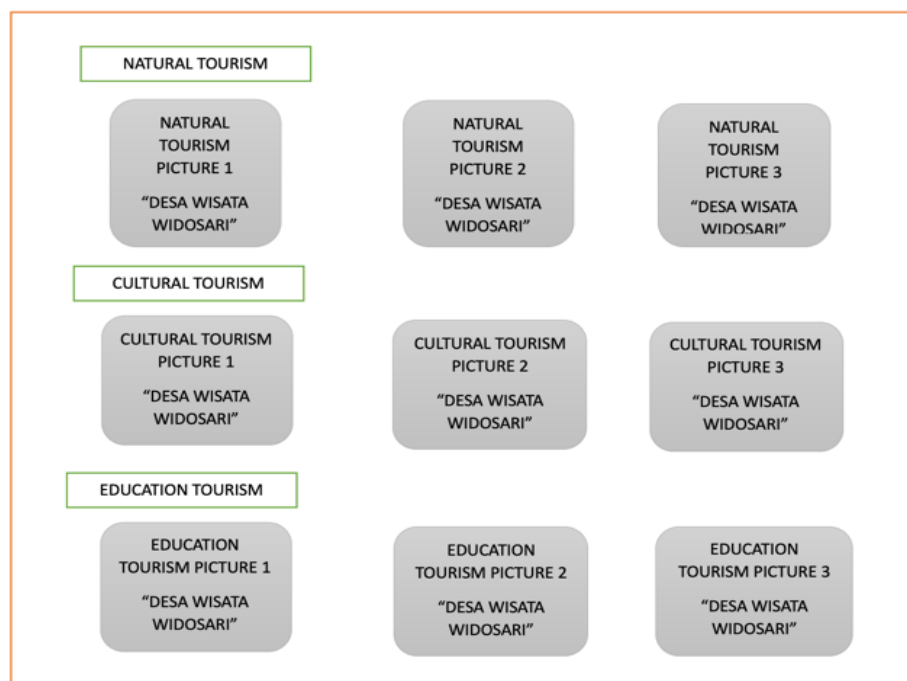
NATURAL TOURISM

NATURAL TOURISM PICTURE 1

“DESA WISATA WIDOSARI”

NATURAL TOURISM PICTURE 2

“DESA WISATA WIDOSARI”

NATURAL TOURISM PICTURE 3

“DESA WISATA WIDOSARI”

CULTURAL TOURISM

CULTURAL TOURISM PICTURE 1

“DESA WISATA WIDOSARI”

CULTURAL TOURISM PICTURE 2

“DESA WISATA WIDOSARI”

CULTURAL TOURISM PICTURE 3

“DESA WISATA WIDOSARI”

EDUCATION TOURISM

EDUCATION TOURISM PICTURE 1

“DESA WISATA WIDOSARI”

EDUCATION TOURISM PICTURE 2

“DESA WISATA WIDOSARI”

EDUCATION TOURISM PICTURE 3

“DESA WISATA WIDOSARI”